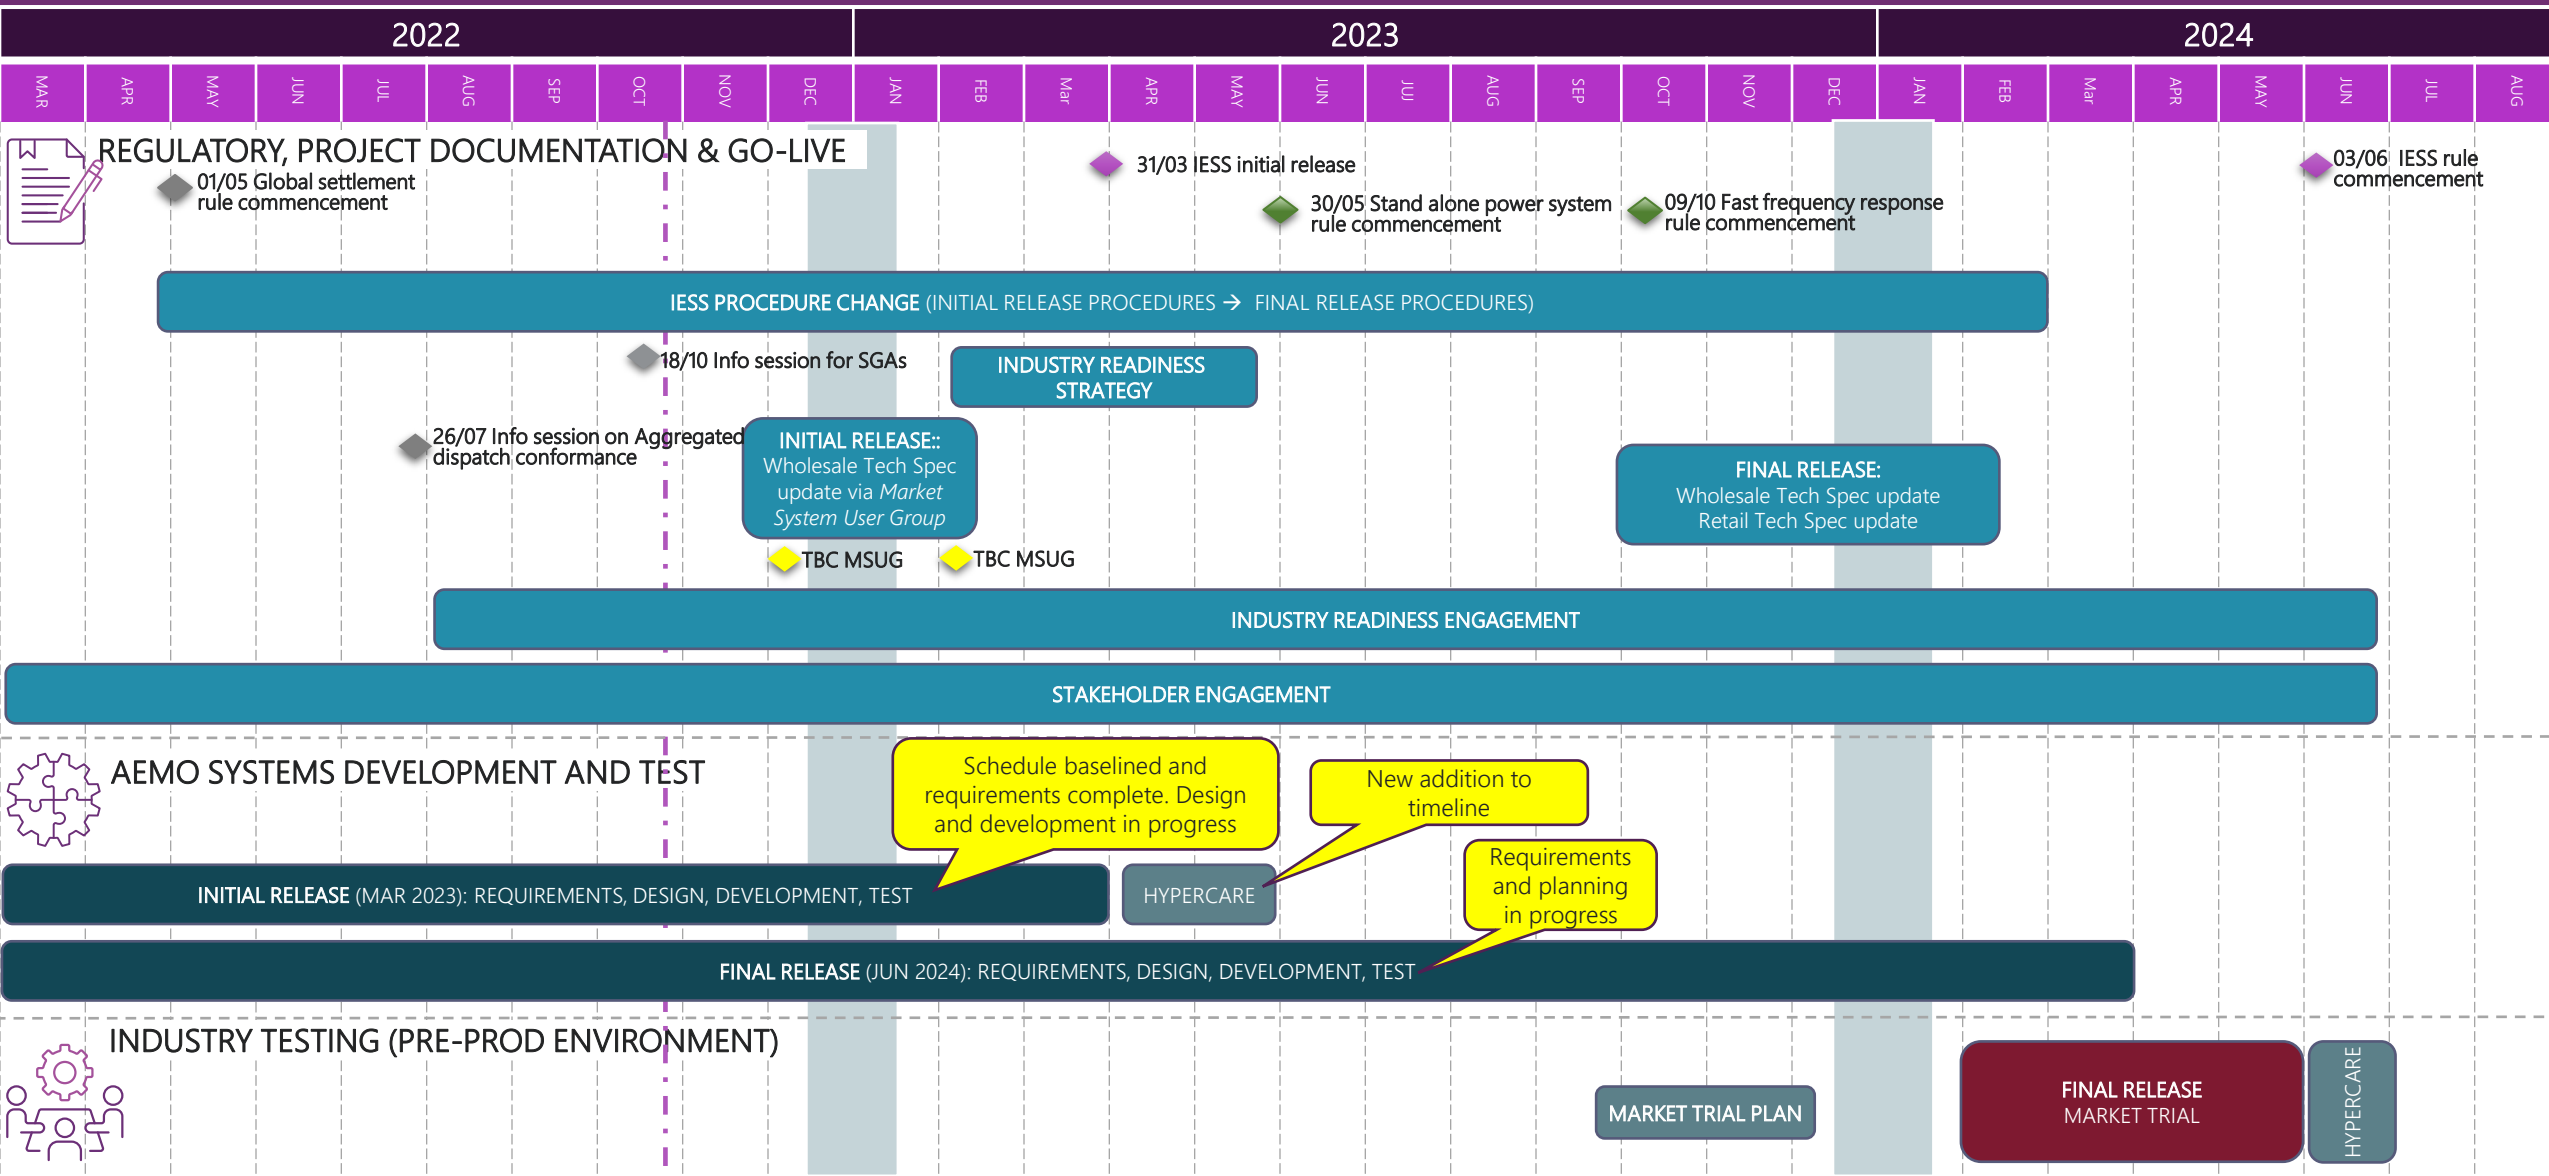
| 2022 | 2023 | 2024 |
|---|---|---|

MAR APR MAY JUN JUL AUG SEP OCT NOV DEC JAN FEB Mar APR MAY JUN JUL AUG SEP OCT NOV DEC JAN FEB Mar APR MAY JUN JUL AUG

REGULATORY, PROJECT DOCUMENTATION & GO-LIVE

01/05 Global settlement rule commencement

31/03 IESS initial release

30/05 Stand alone power system rule commencement

09/10 Fast frequency response rule commencement

03/06 IESS rule commencement

IESS PROCEDURE CHANGE (INITIAL RELEASE PROCEDURES → FINAL RELEASE PROCEDURES)

18/10 Info session for SGAs

INDUSTRY READINESS STRATEGY

26/07 Info session on Aggregated dispatch conformance

INITIAL RELEASE:: Wholesale Tech Spec update via Market System User Group

FINAL RELEASE: Wholesale Tech Spec update Retail Tech Spec update

TBC MSUG

TBC MSUG

INDUSTRY READINESS ENGAGEMENT

STAKEHOLDER ENGAGEMENT

AEMO SYSTEMS DEVELOPMENT AND TEST

Schedule baselined and requirements complete. Design and development in progress

New addition to timeline

Requirements and planning in progress

INITIAL RELEASE (MAR 2023): REQUIREMENTS, DESIGN, DEVELOPMENT, TEST

HYPERCARE

FINAL RELEASE (JUN 2024): REQUIREMENTS, DESIGN, DEVELOPMENT, TEST

INDUSTRY TESTING (PRE-PROD ENVIRONMENT)

MARKET TRIAL PLAN

FINAL RELEASE MARKET TRIAL

HYPERCARE